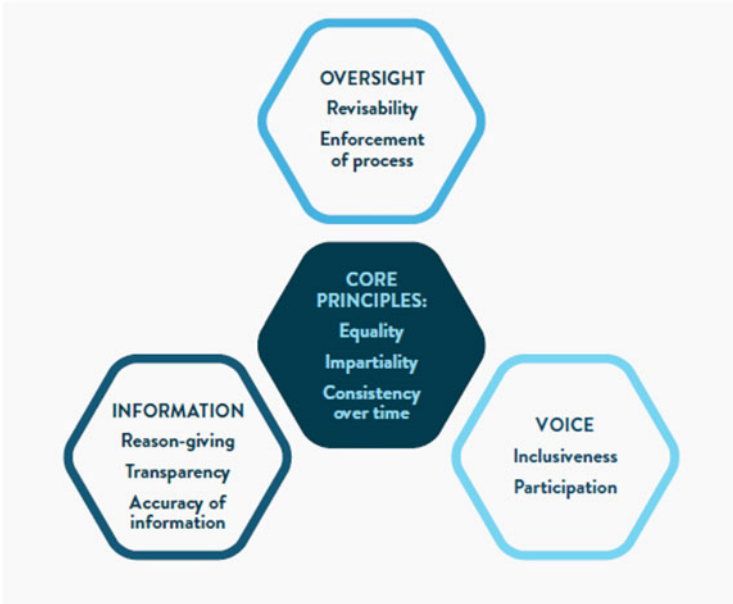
OVERSIGHT
Revisability
Enforcement of process

CORE PRINCIPLES:
Equality
Impartiality
Consistency over time

INFORMATION
Reason-giving
Transparency
Accuracy of information

VOICE
Inclusiveness
Participation